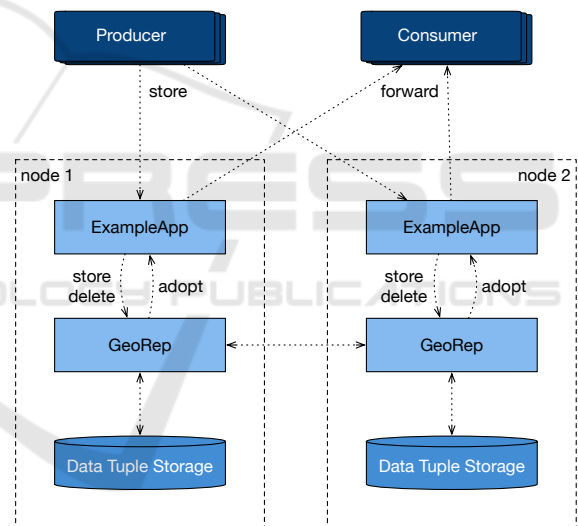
Producer

Consumer

store

forward

node 1

node 2

ExampleApp

ExampleApp

store
delete

adopt

store
delete

adopt

GeoRep

GeoRep

Data Tuple Storage

Data Tuple Storage

PRESS
SCIENCE AND TECHNOLOGY PUBLICATIONS